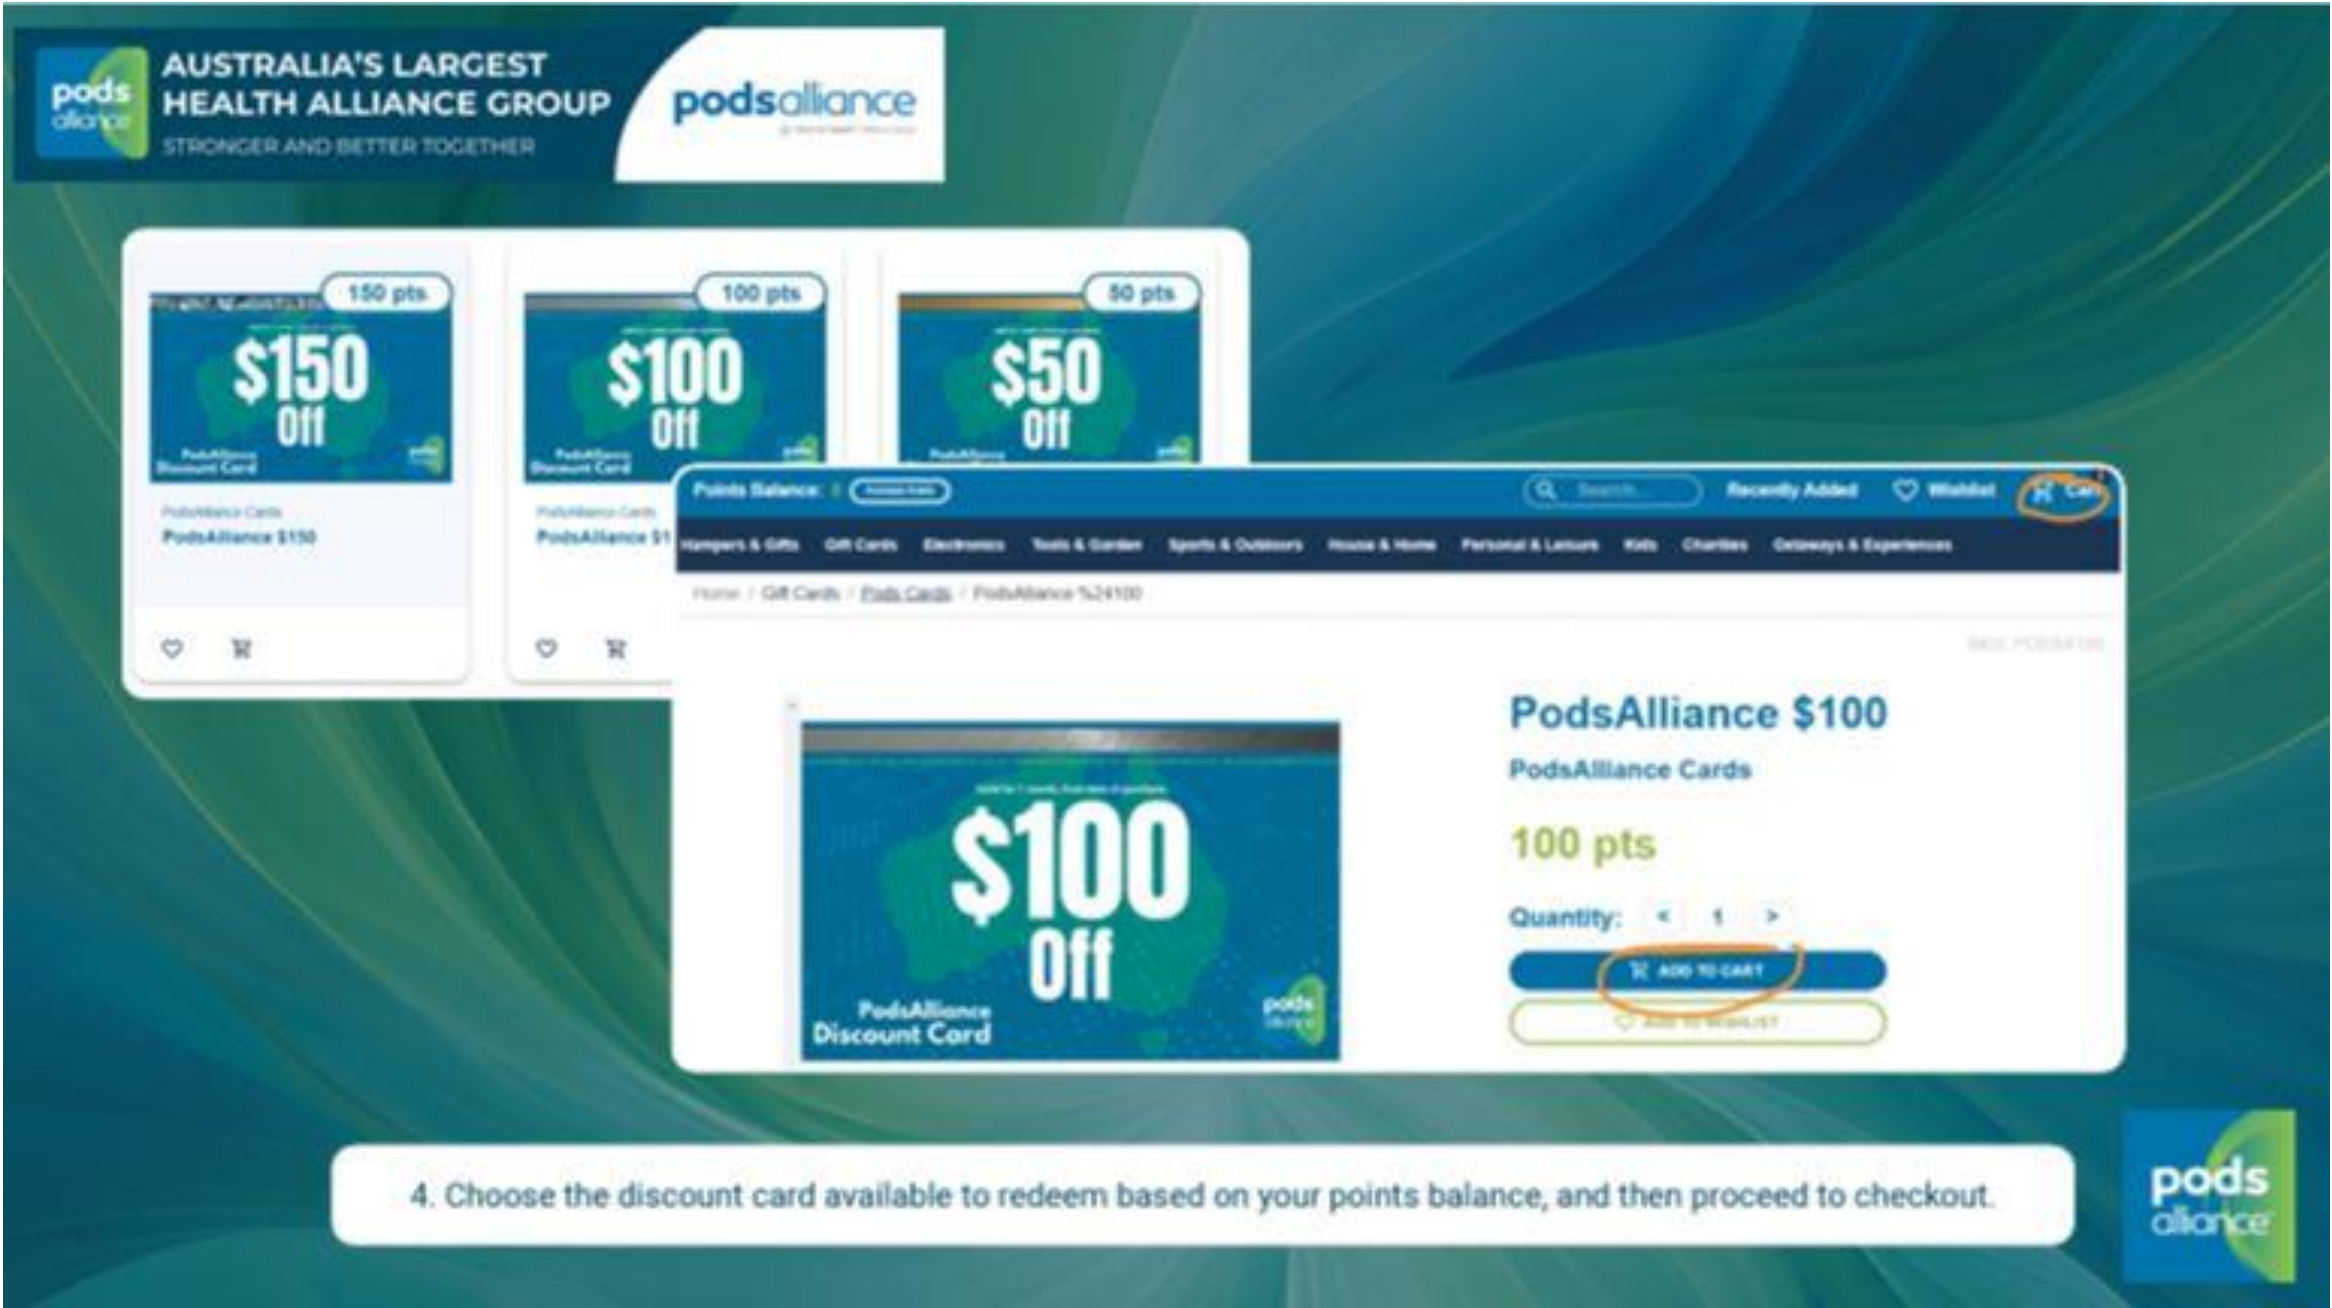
pods alliance

AUSTRALIA'S LARGEST HEALTH ALLIANCE GROUP

STRONGER AND BETTER TOGETHER

podsalliance

150 pts

$150 Off

PodsAlliance Discount Card

PodsAlliance Cards

PodsAlliance $150

100 pts

$100 Off

PodsAlliance Discount Card

PodsAlliance Cards

PodsAlliance $1

50 pts

$50 Off

PodsAlliance

Points Balance: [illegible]

Search...

Recently Added

Wishlist

Cart

Hampers & Gifts

Gift Cards

Electronics

Tools & Garden

Sports & Outdoors

House & Home

Personal & Leisure

Kids

Charities

Getaways & Experiences

Home / Gift Cards / Pods Cards / PodsAlliance %24100

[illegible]

$100 Off

PodsAlliance Discount Card

pods alliance

PodsAlliance $100

PodsAlliance Cards

100 pts

Quantity: < 1 >

ADD TO CART

ADD TO WISHLIST

4. Choose the discount card available to redeem based on your points balance, and then proceed to checkout.

pods alliance